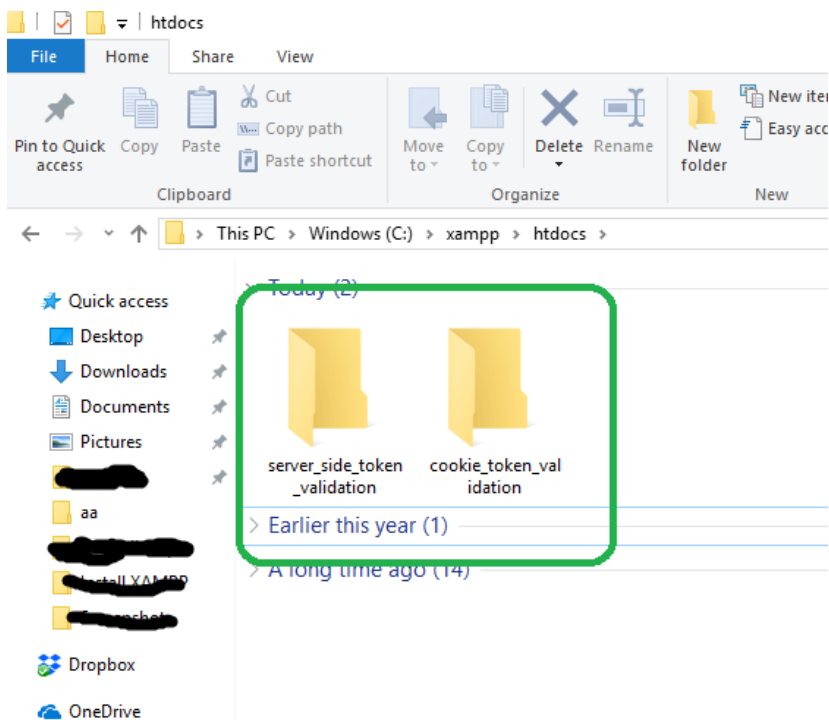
htdocs

File Home Share View

Pin to Quick access Copy Paste Cut Copy path Paste shortcut
Clipboard

Move to Copy to Delete Rename
Organize

New folder New iter Easy acc
New

This PC > Windows (C:) > xampp > htdocs >

Quick access
Desktop
Downloads
Documents
Pictures
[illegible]
aa
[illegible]
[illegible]
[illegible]
Dropbox
OneDrive

Today (2)
server_side_token_validation
cookie_token_validation
Earlier this year (1)
A long time ago (14)